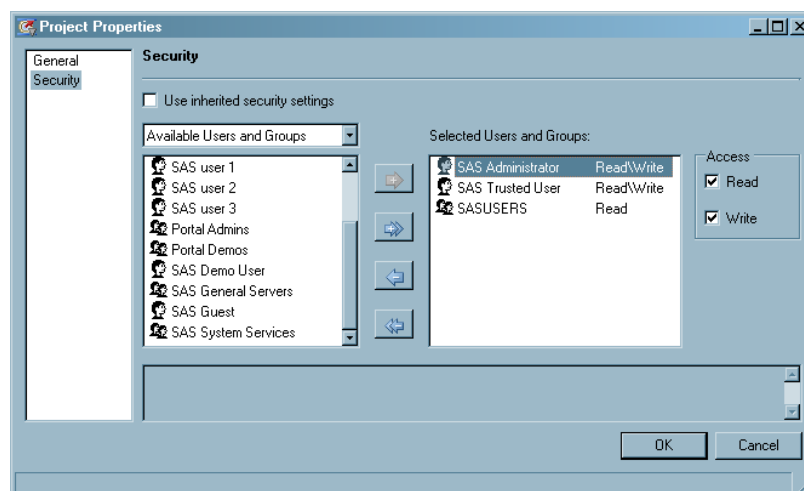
Project Properties

General
Security

Security

Use inherited security settings

Available Users and Groups

SAS user 1
SAS user 2
SAS user 3
Portal Admins
Portal Demos
SAS Demo User
SAS General Servers
SAS Guest
SAS System Services

Selected Users and Groups:

| | |
|---|---|
| SAS Administrator | Read\Write |
| SAS Trusted User | Read\Write |
| SASUSERS | Read |

Access
☑ Read
☑ Write

OK
Cancel